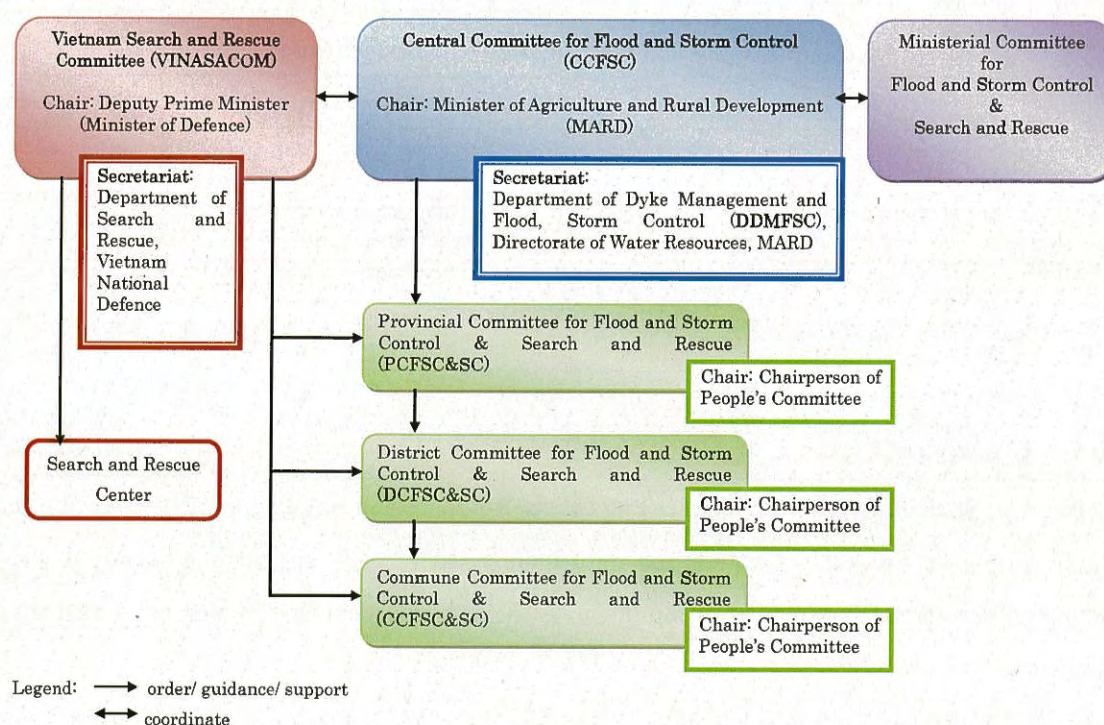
Vietnam Search and Rescue Committee (VINASACOM)

Chair: Deputy Prime Minister (Minister of Defence)

Central Committee for Flood and Storm Control (CCFSC)

Chair: Minister of Agriculture and Rural Development (MARD)

Ministerial Committee for Flood and Storm Control & Search and Rescue

Secretariat: Department of Search and Rescue, Vietnam National Defence

Secretariat: Department of Dyke Management and Flood, Storm Control (DDMFSC), Directorate of Water Resources, MARD

Provincial Committee for Flood and Storm Control & Search and Rescue (PCFSC&SC)

Chair: Chairperson of People's Committee

Search and Rescue Center

District Committee for Flood and Storm Control & Search and Rescue (DCFSC&SC)

Chair: Chairperson of People's Committee

Commune Committee for Flood and Storm Control & Search and Rescue (CCFSC&SC)

Chair: Chairperson of People's Committee

Legend: order/ guidance/ support
coordinate